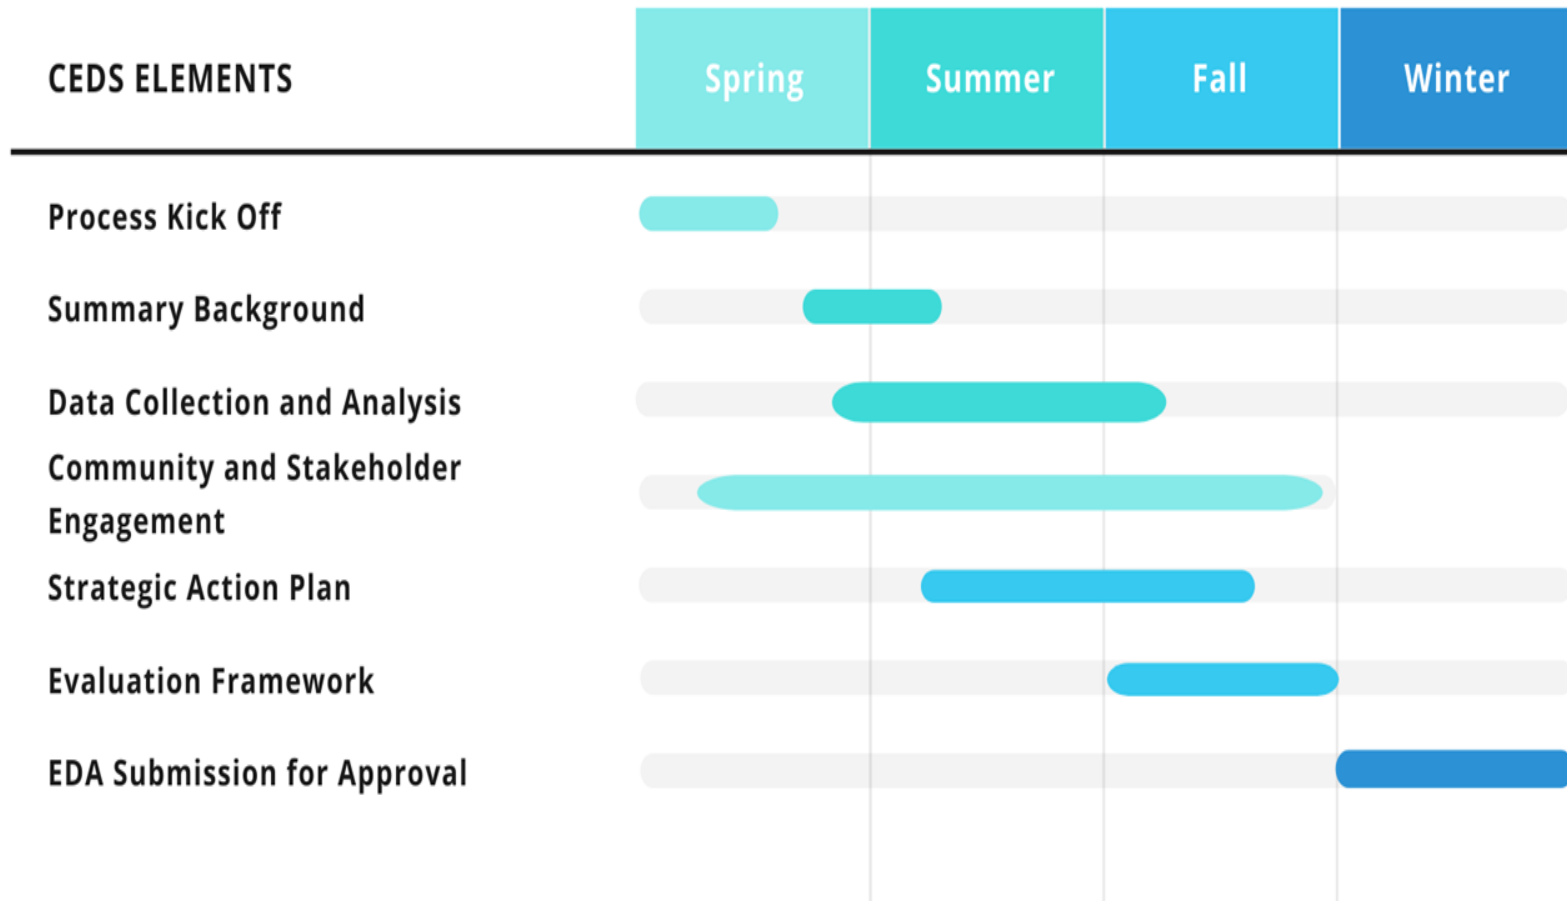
| CEDS ELEMENTS | Spring | Summer | Fall | Winter |
|---|---|---|---|---|
| Process Kick Off | | | | |
| Summary Background | | | | |
| Data Collection and Analysis | | | | |
| Community and Stakeholder Engagement | | | | |
| Strategic Action Plan | | | | |
| Evaluation Framework | | | | |
| EDA Submission for Approval | | | | |